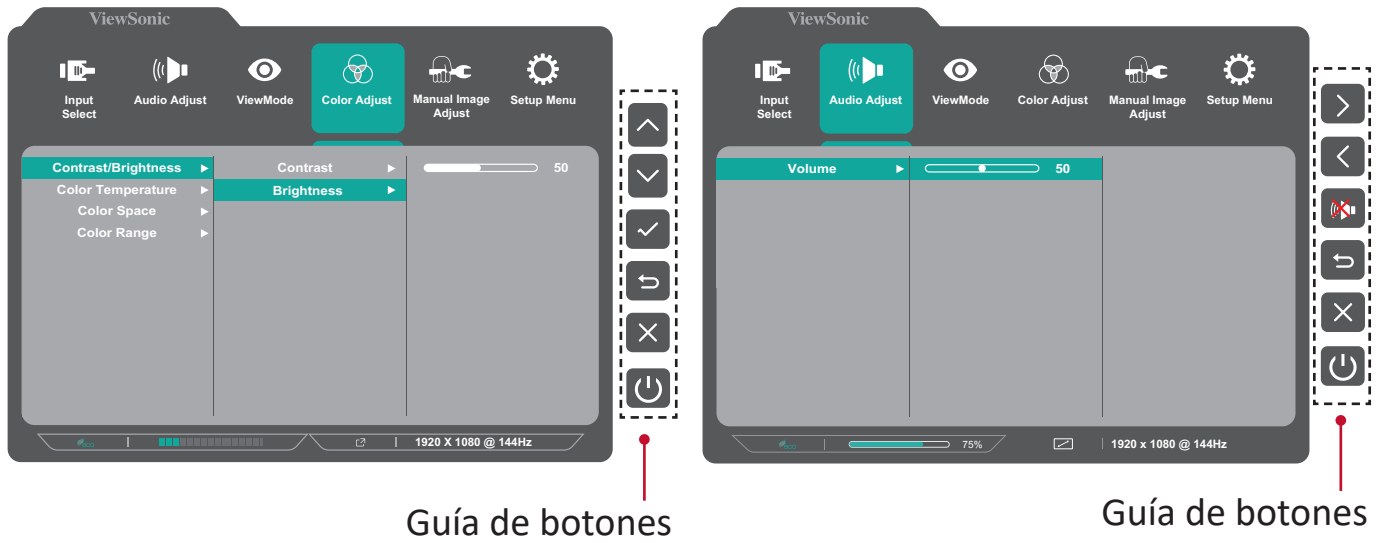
ViewSonic

Input Select
Audio Adjust
ViewMode
Color Adjust
Manual Image Adjust
Setup Menu

Contrast/Brightness ►
Color Temperature ►
Color Space ►
Color Range ►

Contrast ►
Brightness ►

50

1920 X 1080 @ 144Hz

Guía de botones

ViewSonic

Input Select
Audio Adjust
ViewMode
Color Adjust
Manual Image Adjust
Setup Menu

Volume ►

50

75%

1920 x 1080 @ 144Hz

Guía de botones